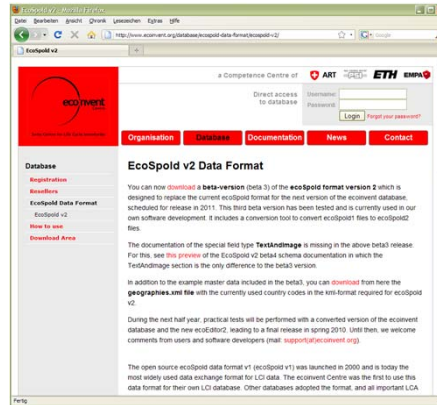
EcoSpold v2 - Mozilla Firefox

Datei Bearbeiten Ansicht Chronik Lesezeichen Extras Hilfe

http://www.ecoinvent.org/database/ecospold-data-format/ecospold-v2/

Google

EcoSpold v2

a Competence Centre of ART ETH EMPA

ecoinvent

Direct access to database

Username:

Password:

Login Forgot your password?

Organisation Database Documentation News Contact

Database

Registration

Resellers

EcoSpold Data Format

EcoSpold v2

How to use

Download Area

EcoSpold v2 Data Format

You can now download a beta-version (beta 3) of the ecoSpold format version 2 which is designed to replace the current ecoSpold format for the next version of the ecoinvent database, scheduled for release in 2011. This third beta version has been tested and is currently used in our own software development. It includes a conversion tool to convert ecoSpold1 files to ecoSpold2 files.

The documentation of the special field type TextAndImage is missing in the above beta3 release. For this, see this preview of the EcoSpold v2 beta4 schema documentation in which the TextAndImage section is the only difference to the beta3 version.

In addition to the example master data included in the beta3, you can download from here the geographies.xml file with the currently used country codes in the kml-format required for ecoSpold v2.

During the next half year, practical tests will be performed with a converted version of the ecoinvent database and the new ecoEditor2, leading to a final release in spring 2010. Until then, we welcome comments from users and software developers (mail: support(at)ecoinvent.org).

The open source ecoSpold data format v1 (ecoSpold v1) was launched in 2000 and is today the most widely used data exchange format for LCI data. The ecoinvent Centre was the first to use this data format for their own LCI database. Other databases adopted the format, and all important LCA

Fertig